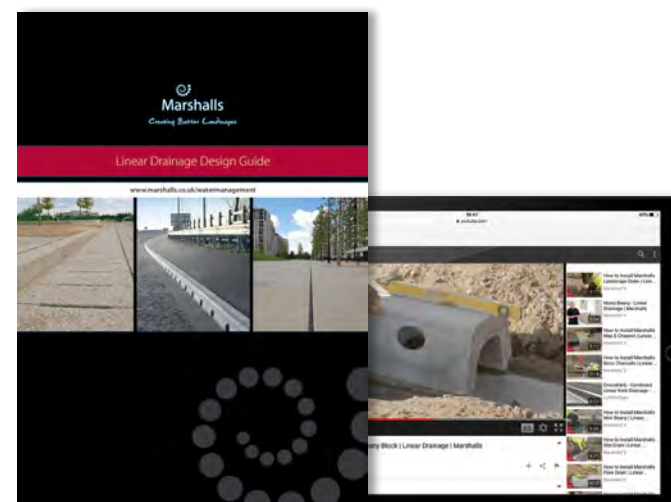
Marshalls

Creating Better Landscapes

Linear Drainage Design Guide

www.marshalls.co.uk/watermanagement

How to Install Marshalls Landscape Drain | Line...

Mono Beany - Linear Drainage | Marshalls

How to Install Marshalls Max E Channel | Linea...

How to Install Marshalls Birco Channels | Linea...

Grinn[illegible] - Combined Linear Kerb Drainage...

How to Install Marshalls Mini Beany | Linear...

How to Install Marshalls Slot Drain | Linear...

How to Install Marshalls Flow Drain | Linear...

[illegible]ny Block | Linear Drainage | Marshalls